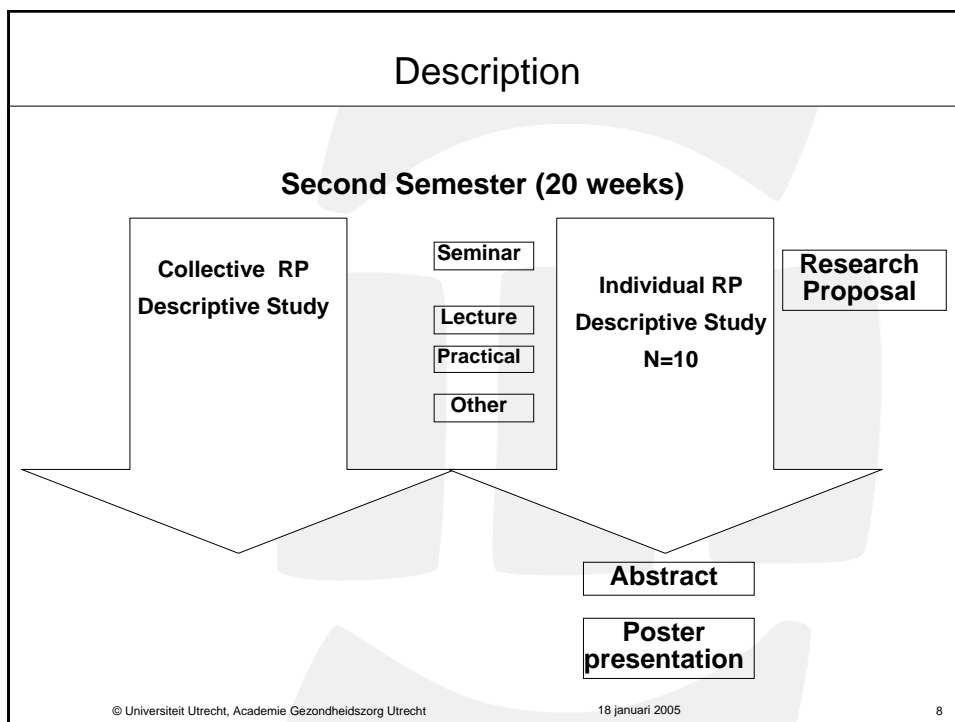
Description

Second Semester (20 weeks)

Collective RP
Descriptive Study

Seminar

Lecture

Practical

Other

Individual RP
Descriptive Study
N=10

Research Proposal

Abstract

Poster presentation

© Universiteit Utrecht, Academie Gezondheidszorg Utrecht

18 januari 2005

8